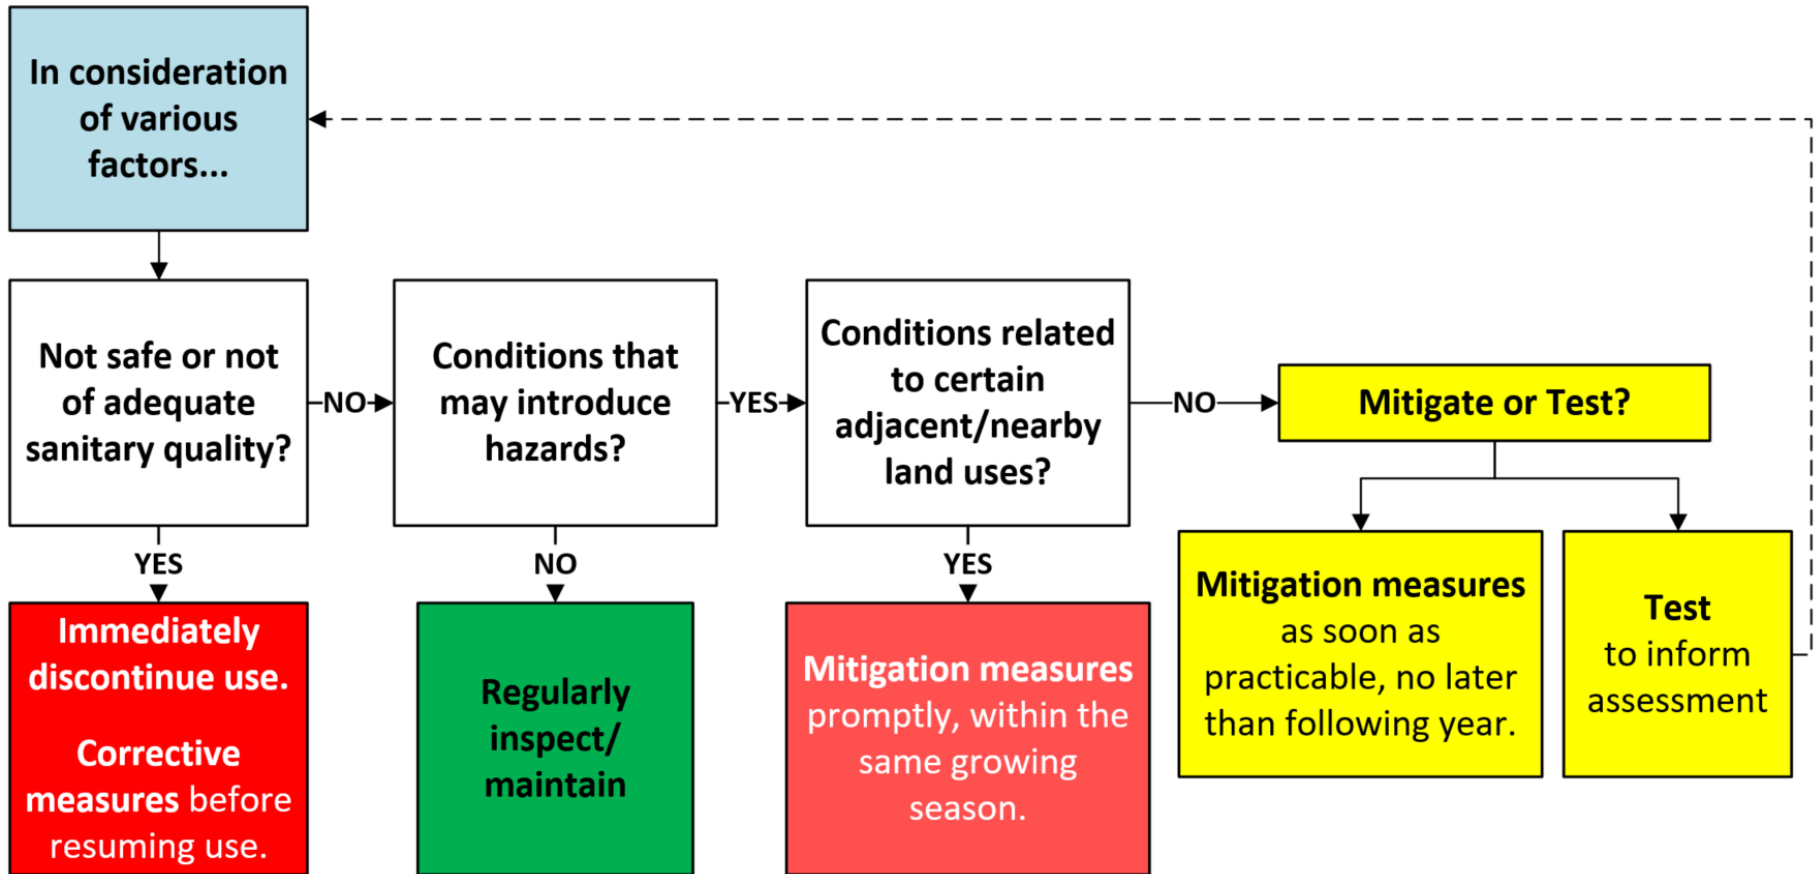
In consideration of various factors...

Not safe or not of adequate sanitary quality?

NO

Conditions that may introduce hazards?

YES

Conditions related to certain adjacent/nearby land uses?

NO

Mitigate or Test?

YES

Immediately discontinue use.

Corrective measures before resuming use.

NO

Regularly inspect/ maintain

YES

Mitigation measures promptly, within the same growing season.

Mitigation measures as soon as practicable, no later than following year.

Test to inform assessment